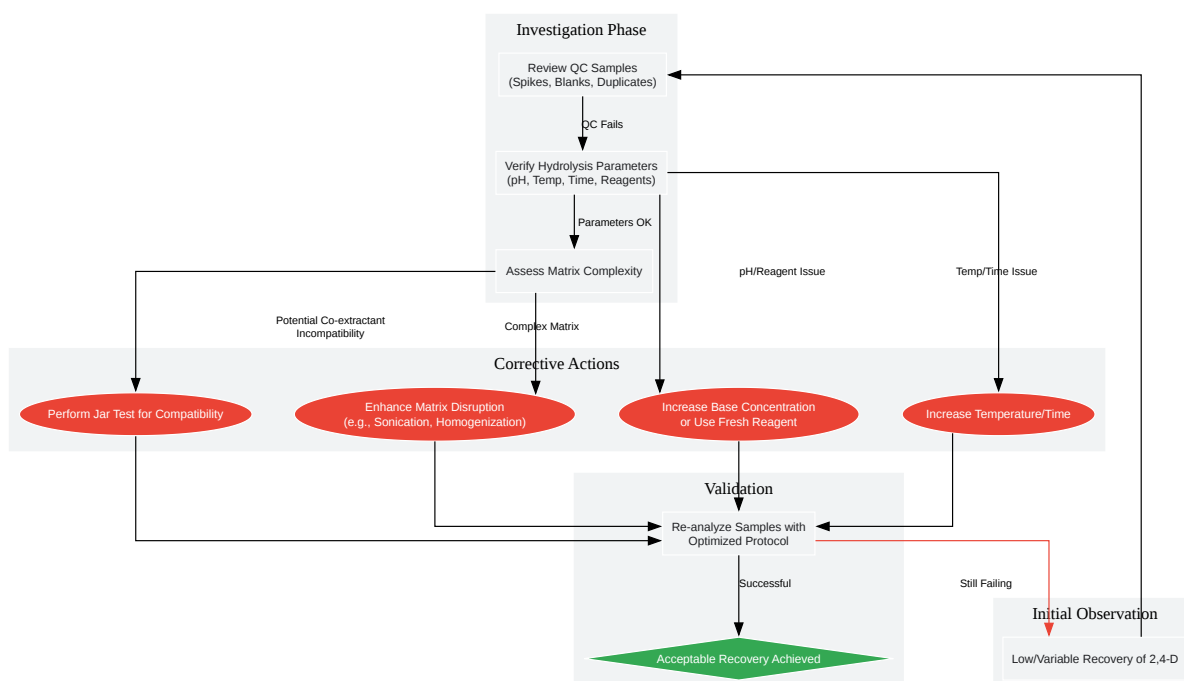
Investigation Phase

Review QC Samples (Spikes, Blanks, Duplicates)

QC Fails

Verify Hydrolysis Parameters (pH, Temp, Time, Reagents)

Parameters OK

Assess Matrix Complexity

pH/Reagent Issue

Temp/Time Issue

Potential Co-extractant Incompatibility

Complex Matrix

Corrective Actions

Perform Jar Test for Compatibility

Enhance Matrix Disruption (e.g., Sonication, Homogenization)

Increase Base Concentration or Use Fresh Reagent

Increase Temperature/Time

Validation

Re-analyze Samples with Optimized Protocol

Successful

Still Failing

Acceptable Recovery Achieved

Initial Observation

Low/Variable Recovery of 2,4-D